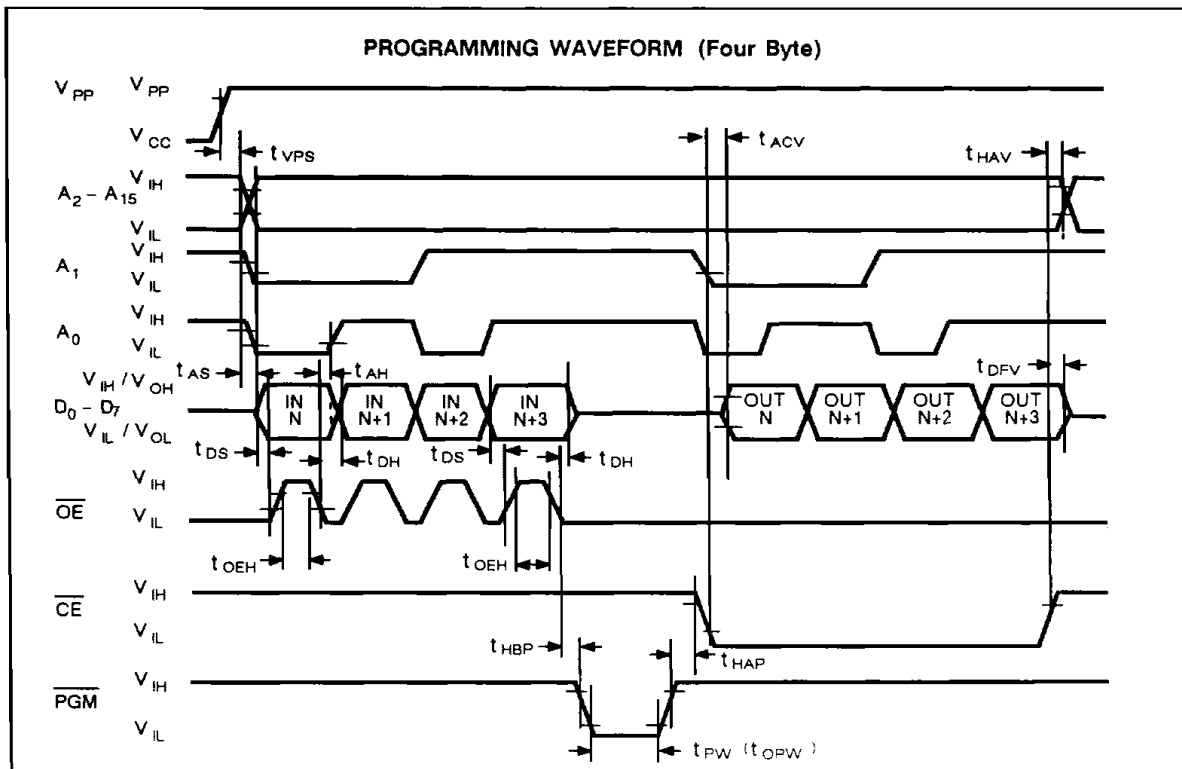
PROGRAMMING WAVEFORM (Four Byte)

$V_{PP}$ $V_{PP}$

$V_{CC}$

$t_{VPS}$

$t_{ACV}$

$t_{HAV}$

$A_2 - A_{15}$ $V_{IH}$

$V_{IL}$

$A_1$ $V_{IH}$

$V_{IL}$

$A_0$ $V_{IH}$

$V_{IL}$

$t_{AS}$

$t_{AH}$

$t_{DFV}$

$V_{IH} / V_{OH}$

$D_0 - D_7$

$V_{IL} / V_{OL}$

IN N

IN N+1

IN N+2

IN N+3

OUT N

OUT N+1

OUT N+2

OUT N+3

$t_{DS}$

$t_{DH}$

$t_{DS}$

$t_{DH}$

$\overline{OE}$ $V_{IH}$

$V_{IL}$

$t_{OEH}$

$t_{OEH}$

$\overline{CE}$ $V_{IH}$

$V_{IL}$

$t_{HBP}$

$t_{HAP}$

$\overline{PGM}$ $V_{IH}$

$V_{IL}$

$t_{PW}$ ($t_{OPW}$)